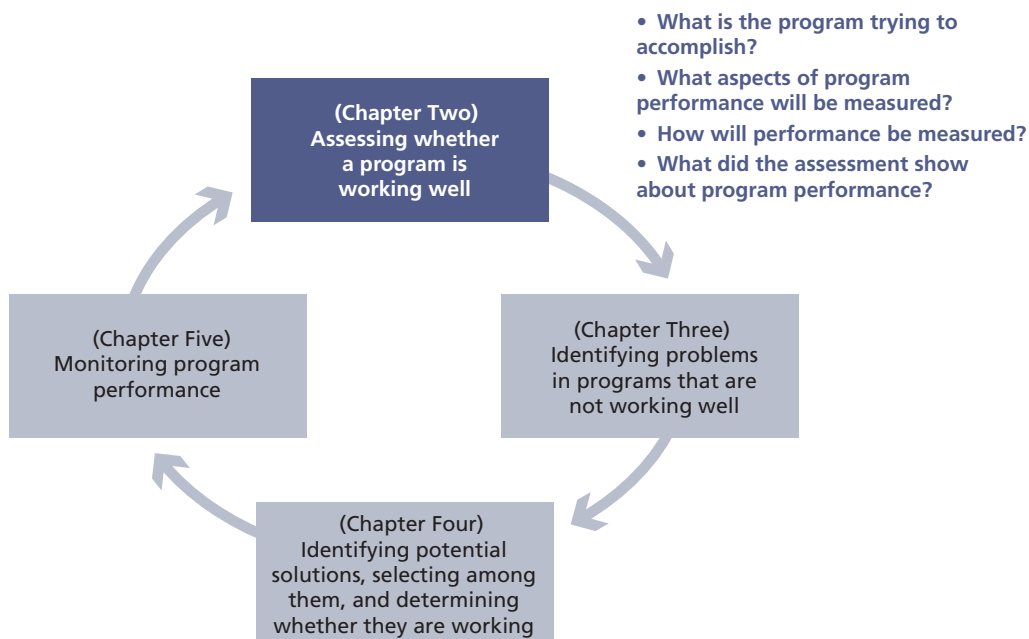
• What is the program trying to accomplish?
• What aspects of program performance will be measured?
• How will performance be measured?
• What did the assessment show about program performance?

(Chapter Two)
Assessing whether a program is working well

(Chapter Three)
Identifying problems in programs that are not working well

(Chapter Four)
Identifying potential solutions, selecting among them, and determining whether they are working

(Chapter Five)
Monitoring program performance